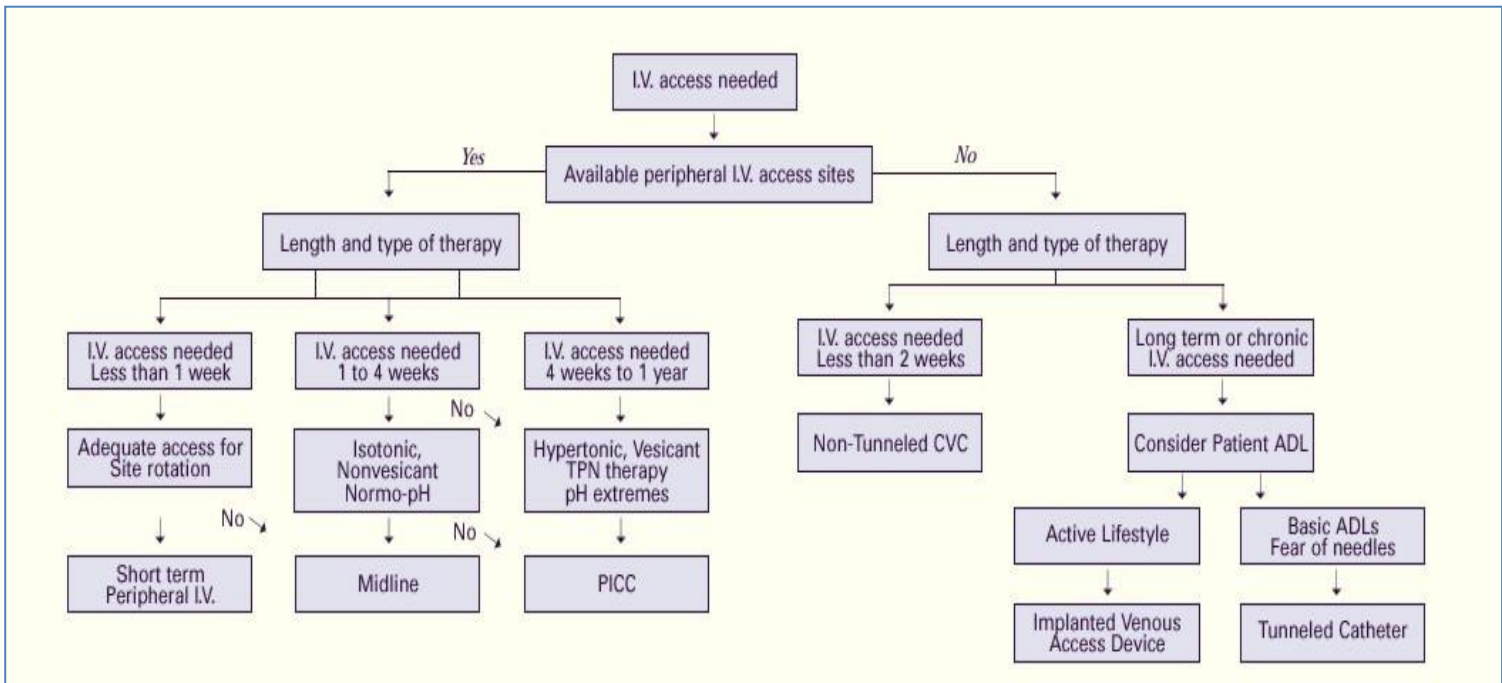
I.V. access needed

Yes

Available peripheral I.V. access sites

No

Length and type of therapy

Length and type of therapy

I.V. access needed Less than 1 week

I.V. access needed 1 to 4 weeks

I.V. access needed 4 weeks to 1 year

I.V. access needed Less than 2 weeks

Long term or chronic I.V. access needed

Adequate access for Site rotation

No

Isotonic, Nonvesicant Normo-pH

Hypertonic, Vesicant TPN therapy pH extremes

Non-Tunneled CVC

Consider Patient ADL

No

No

Short term Peripheral I.V.

Midline

PICC

Active Lifestyle

Basic ADLs Fear of needles

Implanted Venous Access Device

Tunneled Catheter